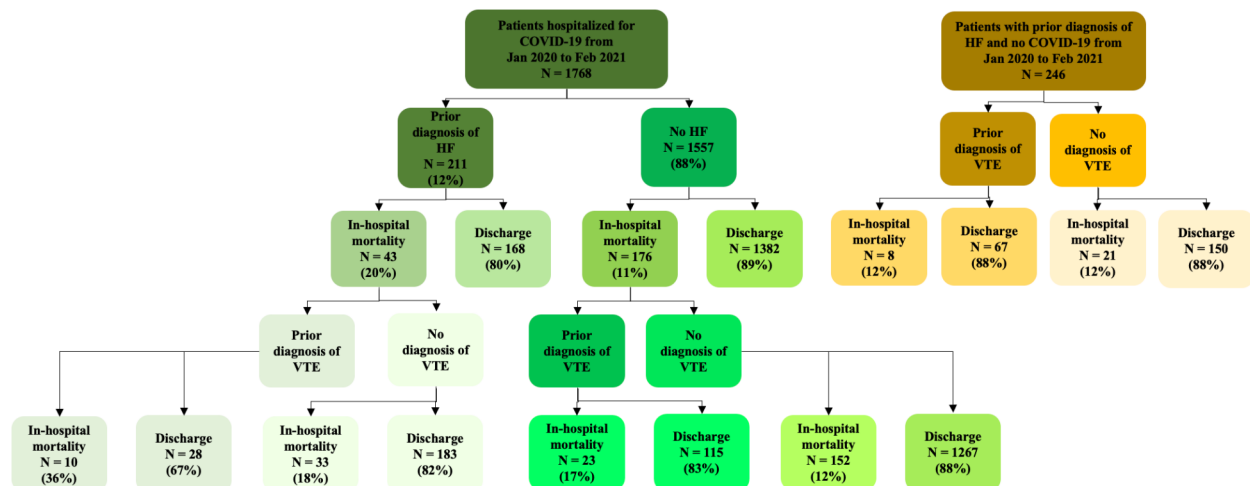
Patients hospitalized for COVID-19 from Jan 2020 to Feb 2021
N = 1768

Prior diagnosis of HF
N = 211
(12%)

No HF
N = 1557
(88%)

In-hospital mortality
N = 43
(20%)

Discharge
N = 168
(80%)

In-hospital mortality
N = 176
(11%)

Discharge
N = 1382
(89%)

Prior diagnosis of VTE

No diagnosis of VTE

Prior diagnosis of VTE

No diagnosis of VTE

In-hospital mortality
N = 10
(36%)

Discharge
N = 28
(67%)

In-hospital mortality
N = 33
(18%)

Discharge
N = 183
(82%)

In-hospital mortality
N = 23
(17%)

Discharge
N = 115
(83%)

In-hospital mortality
N = 152
(12%)

Discharge
N = 1267
(88%)

Patients with prior diagnosis of HF and no COVID-19 from Jan 2020 to Feb 2021
N = 246

Prior diagnosis of VTE

No diagnosis of VTE

In-hospital mortality
N = 8
(12%)

Discharge
N = 67
(88%)

In-hospital mortality
N = 21
(12%)

Discharge
N = 150
(88%)